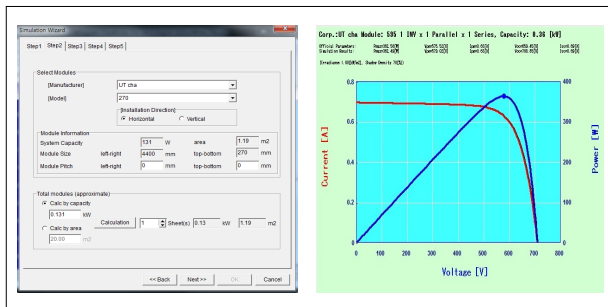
Simulation Wizard

Step1 Step2 Step3 Step4 Step5

Select Modules

[Manufacturer] UT cha

[Model] 270

[Installation Direction]
Horizontal Vertical

Module Information

| System Capacity | | 131 | W | area | 1.19 | m2 |
|---|---|---|---|---|---|---|
| Module Size | left-right | 4400 | mm | top-bottom | 270 | mm |
| Module Pitch | left-right | 0 | mm | top-bottom | 0 | mm |

Total modules (approximate)

Calc by capacity
0.131 kW

Calc by area
20.00 m2

Calculation 1 Sheet(s) 0.13 kW 1.19 m2

<< Back Next>> OK Cancel

Corp.:UT cha Module: 505 | INV x | Parallel x | Series, Capacity: 0.36 [kW]

Official Parameter: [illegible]
Simulation Results: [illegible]

Irradiance: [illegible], Shade Density: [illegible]

Current [A]

Power [W]

Voltage [V]

0 0.2 0.4 0.6 0.8

0 100 200 300 400

0 100 200 300 400 500 600 700 800